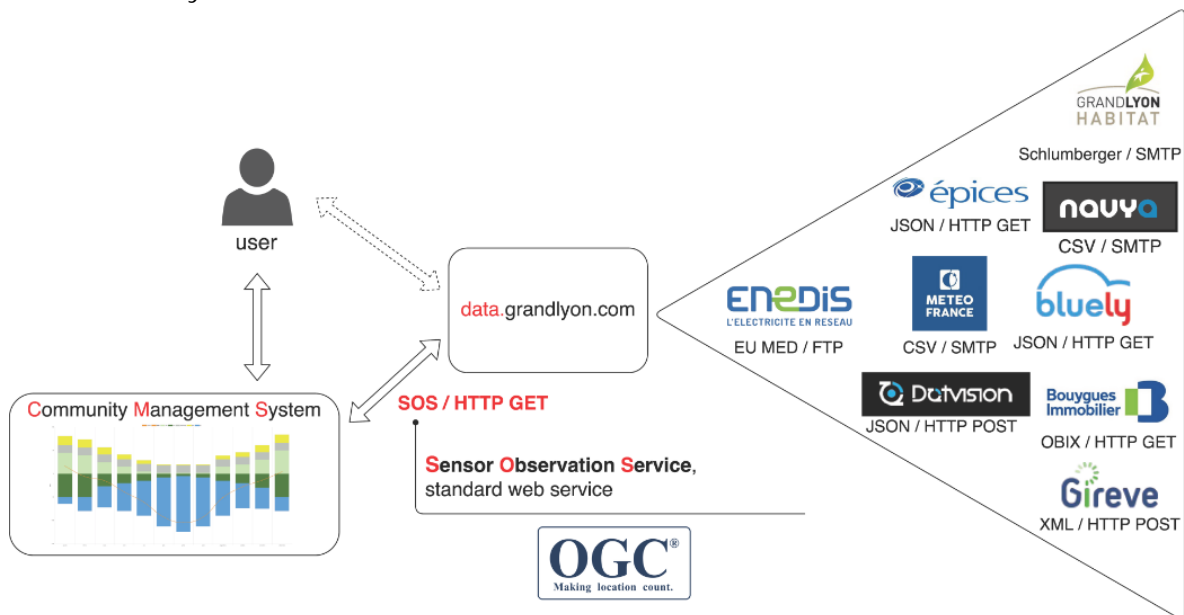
user

data.grandlyon.com

Community Management System

SOS / HTTP GET

Sensor Observation Service, standard web service

OGC®
Making location count.

GRANDLYON HABITAT

Schlumberger / SMTP

épices

JSON / HTTP GET

navya

CSV / SMTP

ENEDIS
L'ELECTRICITE EN RESEAU

EU MED / FTP

METEO FRANCE

CSV / SMTP

bluely

JSON / HTTP GET

Datvision

JSON / HTTP POST

Bouygues Immobilier

OBIX / HTTP GET

Gireve

XML / HTTP POST